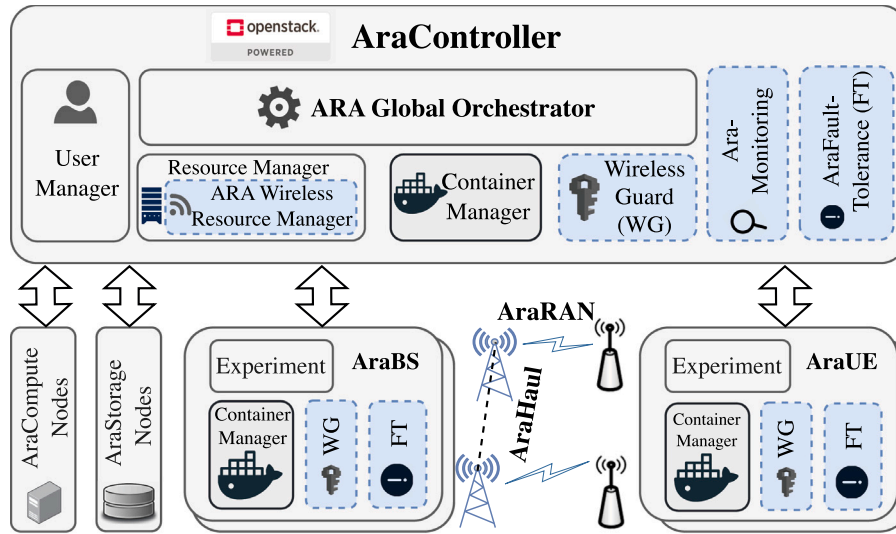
openstack POWERED

AraController

User Manager

ARA Global Orchestrator

Resource Manager

ARA Wireless Resource Manager

Container Manager

Wireless Guard (WG)

Ara-Monitoring

AraFault-Tolerance (FT)

AraCompute Nodes

AraStorage Nodes

Experiment

AraBS

Container Manager

WG

FT

AraRAN

AraHaul

Experiment

AraUE

Container Manager

WG

FT